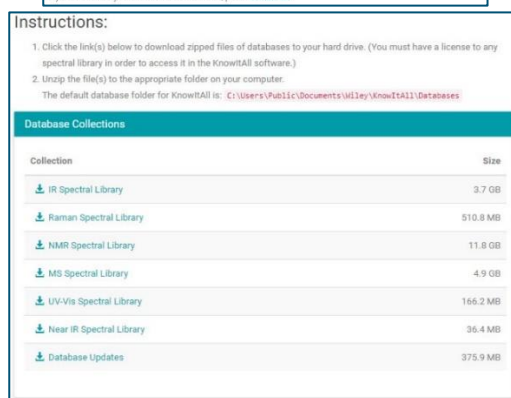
Instructions:

1. Click the link(s) below to download zipped files of databases to your hard drive. (You must have a license to any spectral library in order to access it in the KnowItAll software.)
2. Unzip the file(s) to the appropriate folder on your computer.
The default database folder for KnowItAll is: C:\Users\Public\Documents\Wiley\KnowItAll\Databases

Database Collections

| Collection | Size |
|---|---|
| IR Spectral Library | 3.7 GB |
| Raman Spectral Library | 510.8 MB |
| NMR Spectral Library | 11.8 GB |
| MS Spectral Library | 4.9 GB |
| UV-Vis Spectral Library | 166.2 MB |
| Near IR Spectral Library | 36.4 MB |
| Database Updates | 375.9 MB |